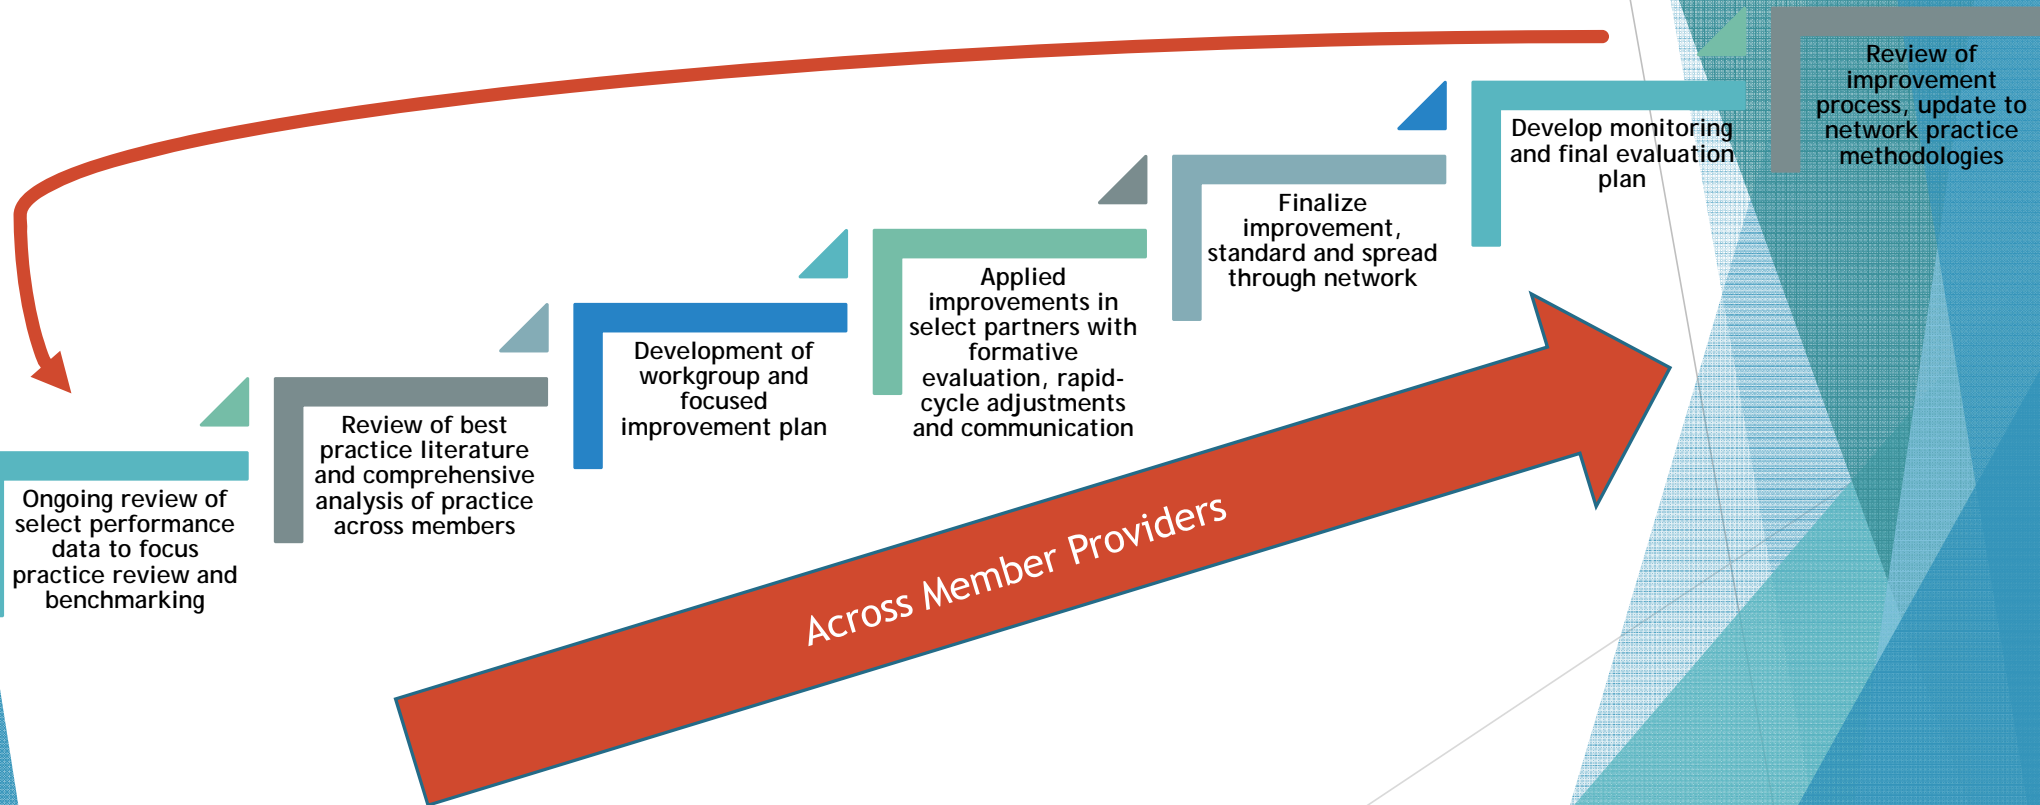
Ongoing review of select performance data to focus practice review and benchmarking

Review of best practice literature and comprehensive analysis of practice across members

Development of workgroup and focused improvement plan

Applied improvements in select partners with formative evaluation, rapid-cycle adjustments and communication

Finalize improvement, standard and spread through network

Develop monitoring and final evaluation plan

Review of improvement process, update to network practice methodologies

Across Member Providers